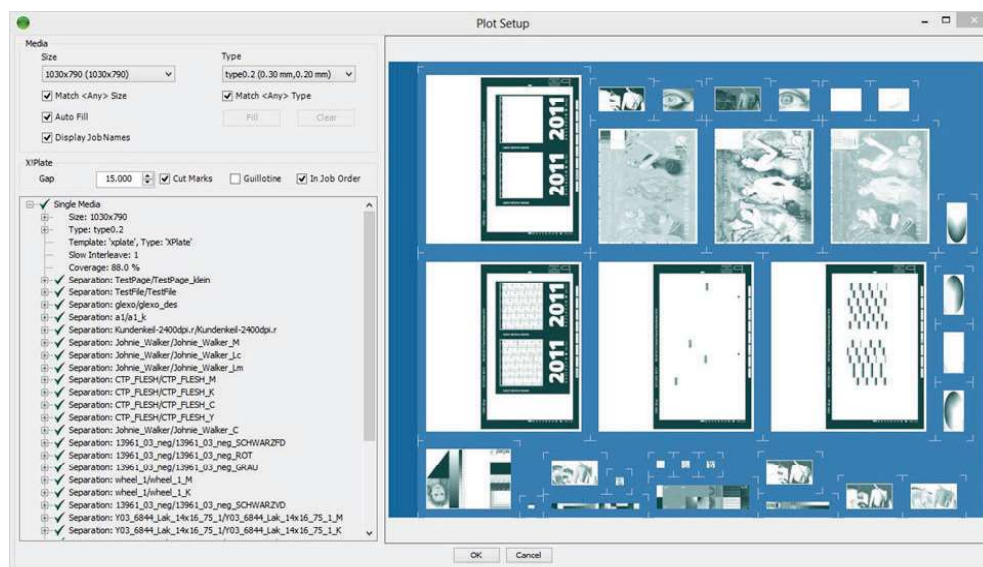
Plot Setup

Media

Size
1030x790 (1030x790)
Match <Any> Size
Auto Fill
Display Job Names

Type
type0.2 (0.30 mm,0.20 mm)
Match <Any> Type
Fill
Clear

XPlate
Gap 15.000
Cut Marks
Guillotine
In Job Order

Single Media
Size: 1030x790
Type: type0.2
Template: 'xplate', Type: 'XPlate'
Slow Interleave: 1
Coverage: 88.0 %
Separation: TestPage/TestPage_klein
Separation: TestFile/TestFile
Separation: glexo/glexo_des
Separation: a1/a1_k
Separation: Kundenkeil-2400dpi.r/Kundenkeil-2400dpi.r
Separation: Johnie_Walker/Johnie_Walker_M
Separation: Johnie_Walker/Johnie_Walker_Lc
Separation: Johnie_Walker/Johnie_Walker_Lm
Separation: CTP_FLESH/CTP_FLESH_M
Separation: CTP_FLESH/CTP_FLESH_K
Separation: CTP_FLESH/CTP_FLESH_C
Separation: CTP_FLESH/CTP_FLESH_Y
Separation: Johnie_Walker/Johnie_Walker_C
Separation: 13961_03_neg/13961_03_neg_SCHWARZFD
Separation: 13961_03_neg/13961_03_neg_ROT
Separation: 13961_03_neg/13961_03_neg_GRAU
Separation: wheel_1/wheel_1_M
Separation: wheel_1/wheel_1_K
Separation: 13961_03_neg/13961_03_neg_SCHWARZVD
Separation: Y03_6844_Lak_14x16_75_1/Y03_6844_Lak_14x16_75_1_M
Separation: Y03_6844_Lak_14x16_75_1/Y03_6844_Lak_14x16_75_1_K

2011 2011
2011 2011
2011 2011
2011 2011

OK
Cancel